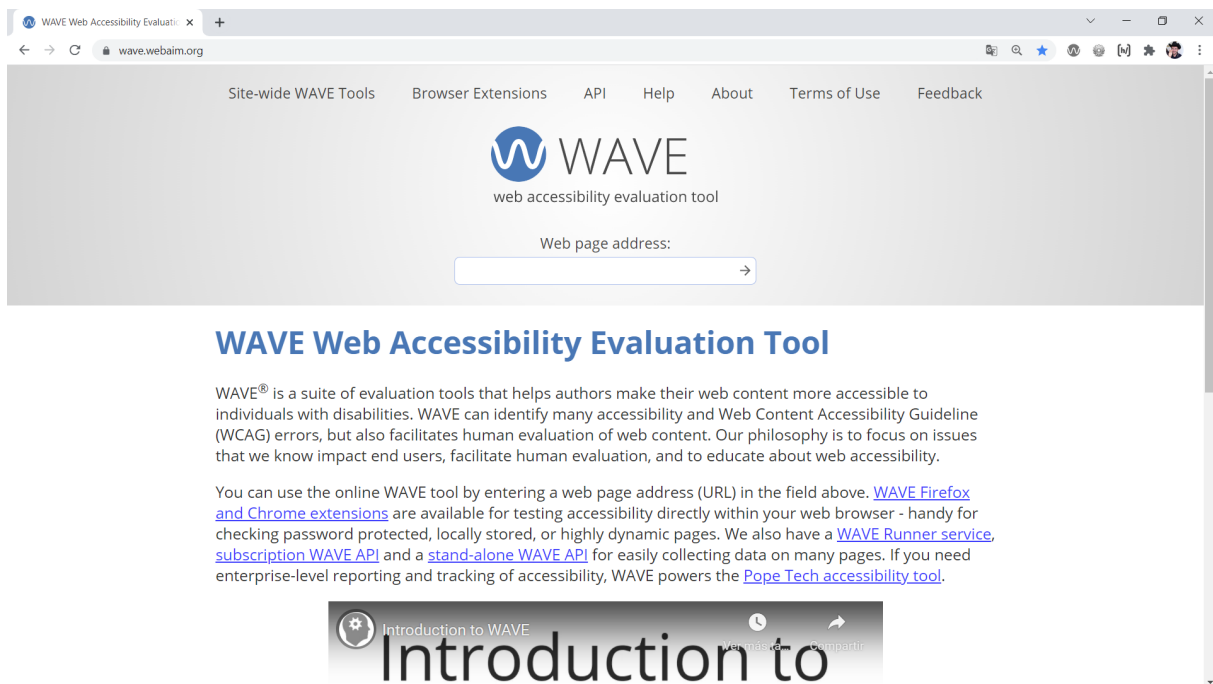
WAVE Web Accessibility Evaluati ×

wave.webaim.org

Site-wide WAVE Tools Browser Extensions API Help About Terms of Use Feedback

WAVE
web accessibility evaluation tool

Web page address:

WAVE Web Accessibility Evaluation Tool

WAVE® is a suite of evaluation tools that helps authors make their web content more accessible to individuals with disabilities. WAVE can identify many accessibility and Web Content Accessibility Guideline (WCAG) errors, but also facilitates human evaluation of web content. Our philosophy is to focus on issues that we know impact end users, facilitate human evaluation, and to educate about web accessibility.

You can use the online WAVE tool by entering a web page address (URL) in the field above. WAVE Firefox and Chrome extensions are available for testing accessibility directly within your web browser - handy for checking password protected, locally stored, or highly dynamic pages. We also have a WAVE Runner service, subscription WAVE API and a stand-alone WAVE API for easily collecting data on many pages. If you need enterprise-level reporting and tracking of accessibility, WAVE powers the Pope Tech accessibility tool.

Introduction to WAVE
Ver más ta... Compartir
Introduction to